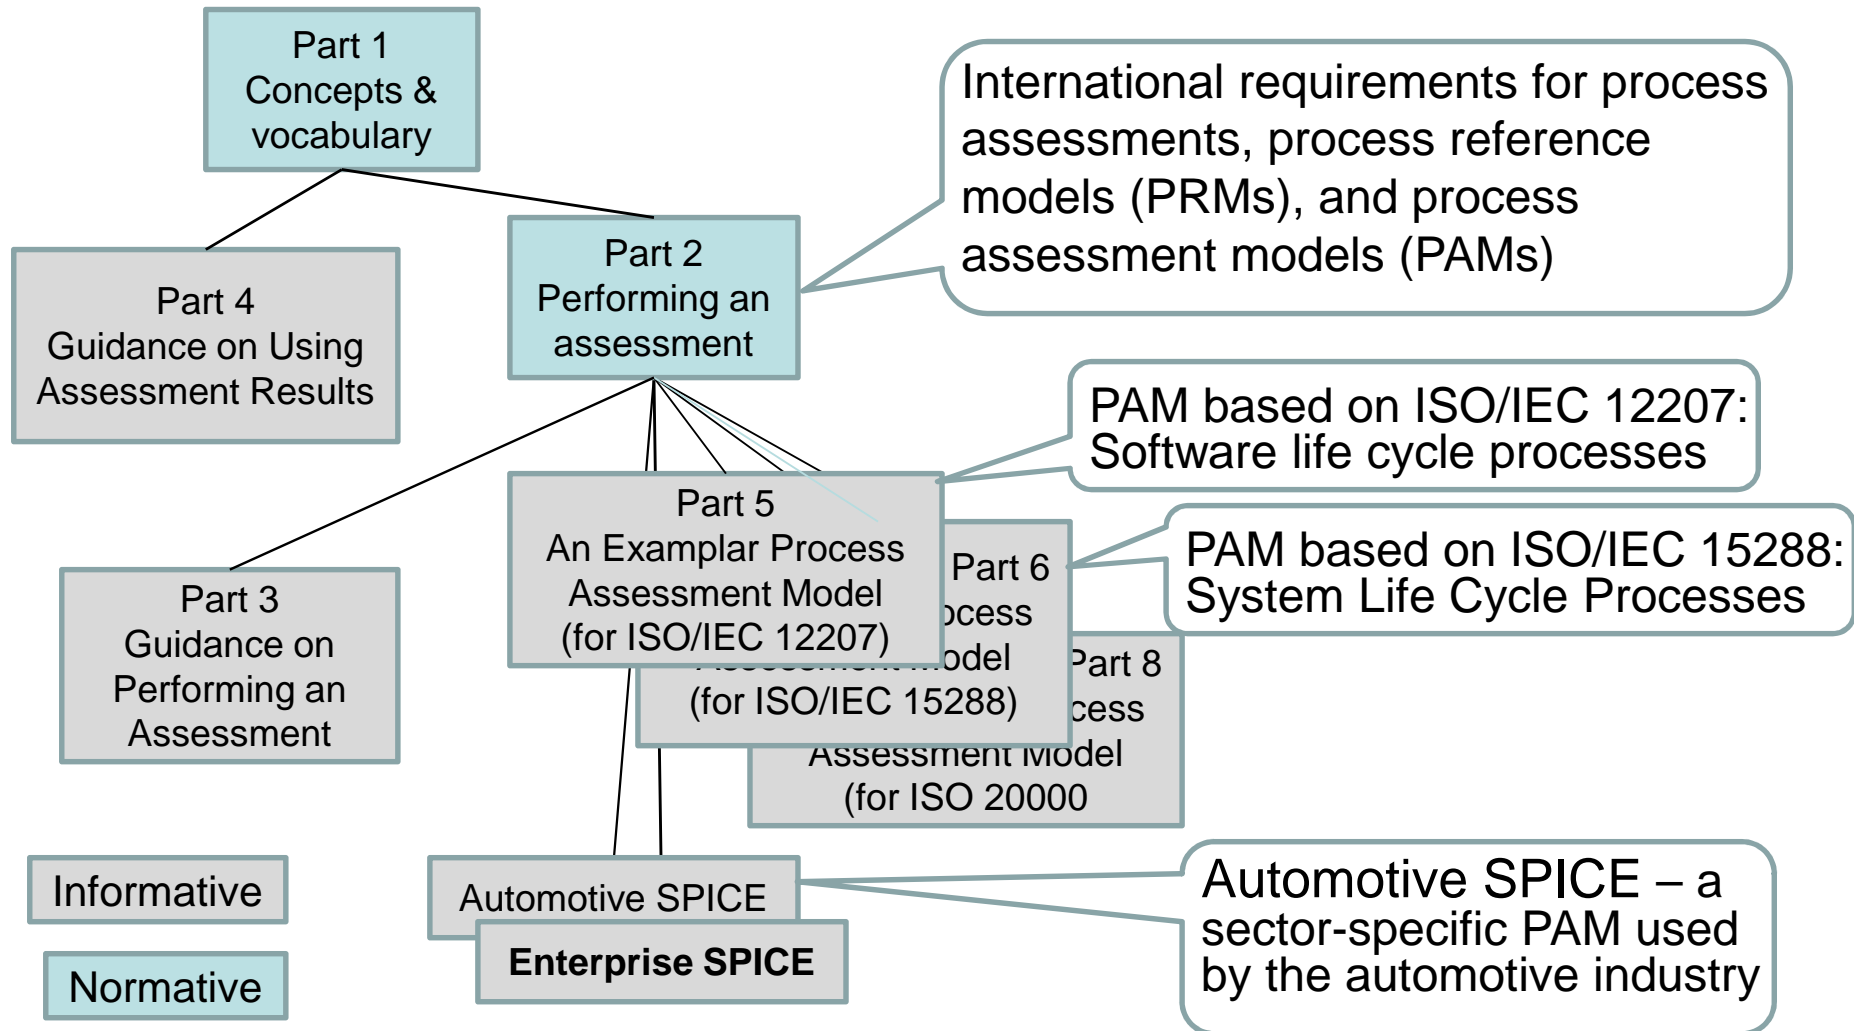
Part 1
Concepts & vocabulary

International requirements for process assessments, process reference models (PRMs), and process assessment models (PAMs)

Part 4
Guidance on Using Assessment Results

Part 2
Performing an assessment

PAM based on ISO/IEC 12207: Software life cycle processes

Part 5
An Examplar Process Assessment Model (for ISO/IEC 12207)

Part 6
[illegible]ocess
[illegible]odel
(for ISO/IEC 15288)

PAM based on ISO/IEC 15288: System Life Cycle Processes

Part 8
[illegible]cess
Assessment Model
(for ISO 20000

Part 3
Guidance on Performing an Assessment

Informative

Normative

Automotive SPICE

Enterprise SPICE

Automotive SPICE – a sector-specific PAM used by the automotive industry